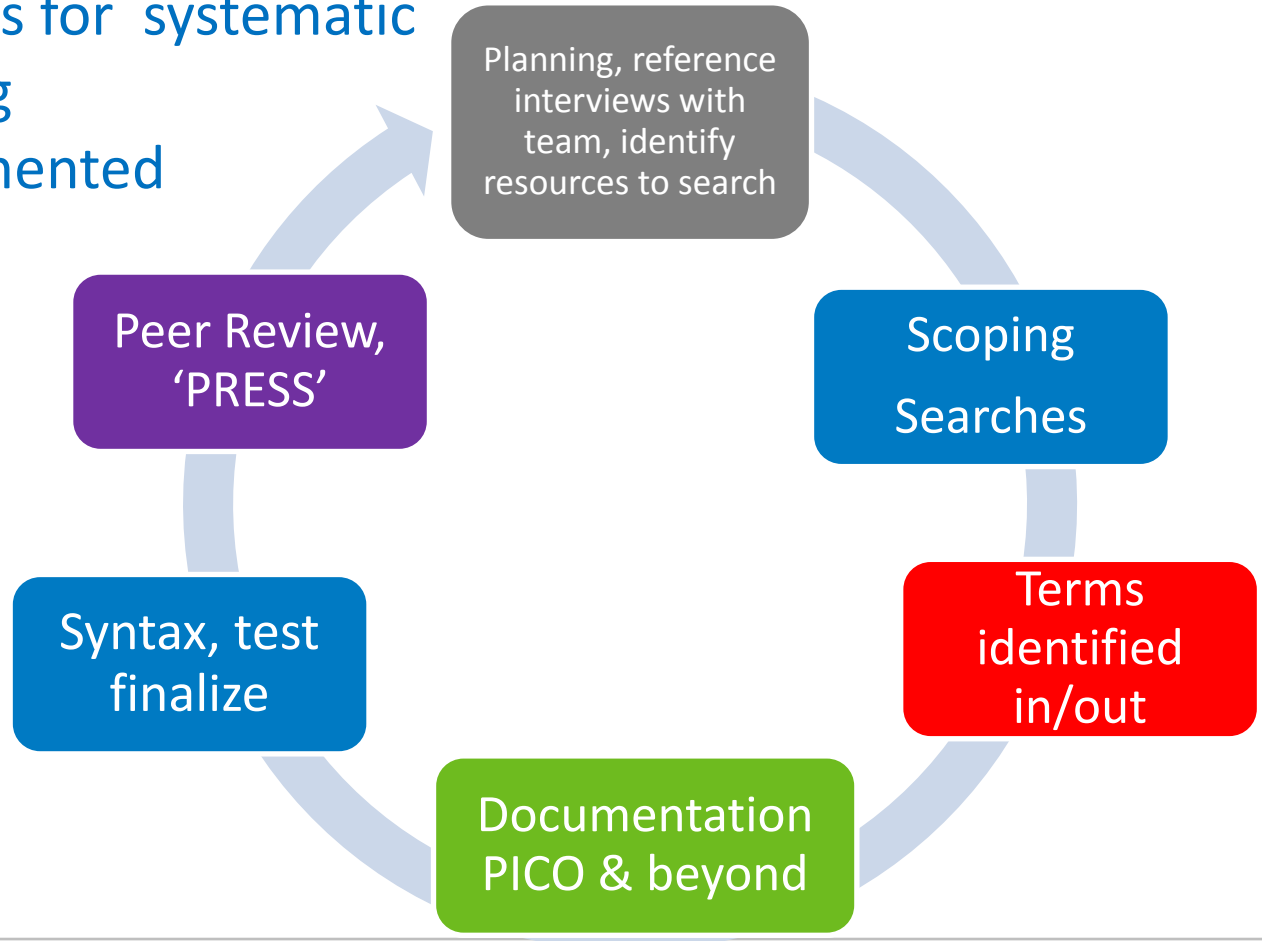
s for systematic
g
nented

Planning, reference interviews with team, identify resources to search

Scoping Searches

Terms identified in/out

Documentation PICO & beyond

Syntax, test finalize

Peer Review, ‘PRESS’